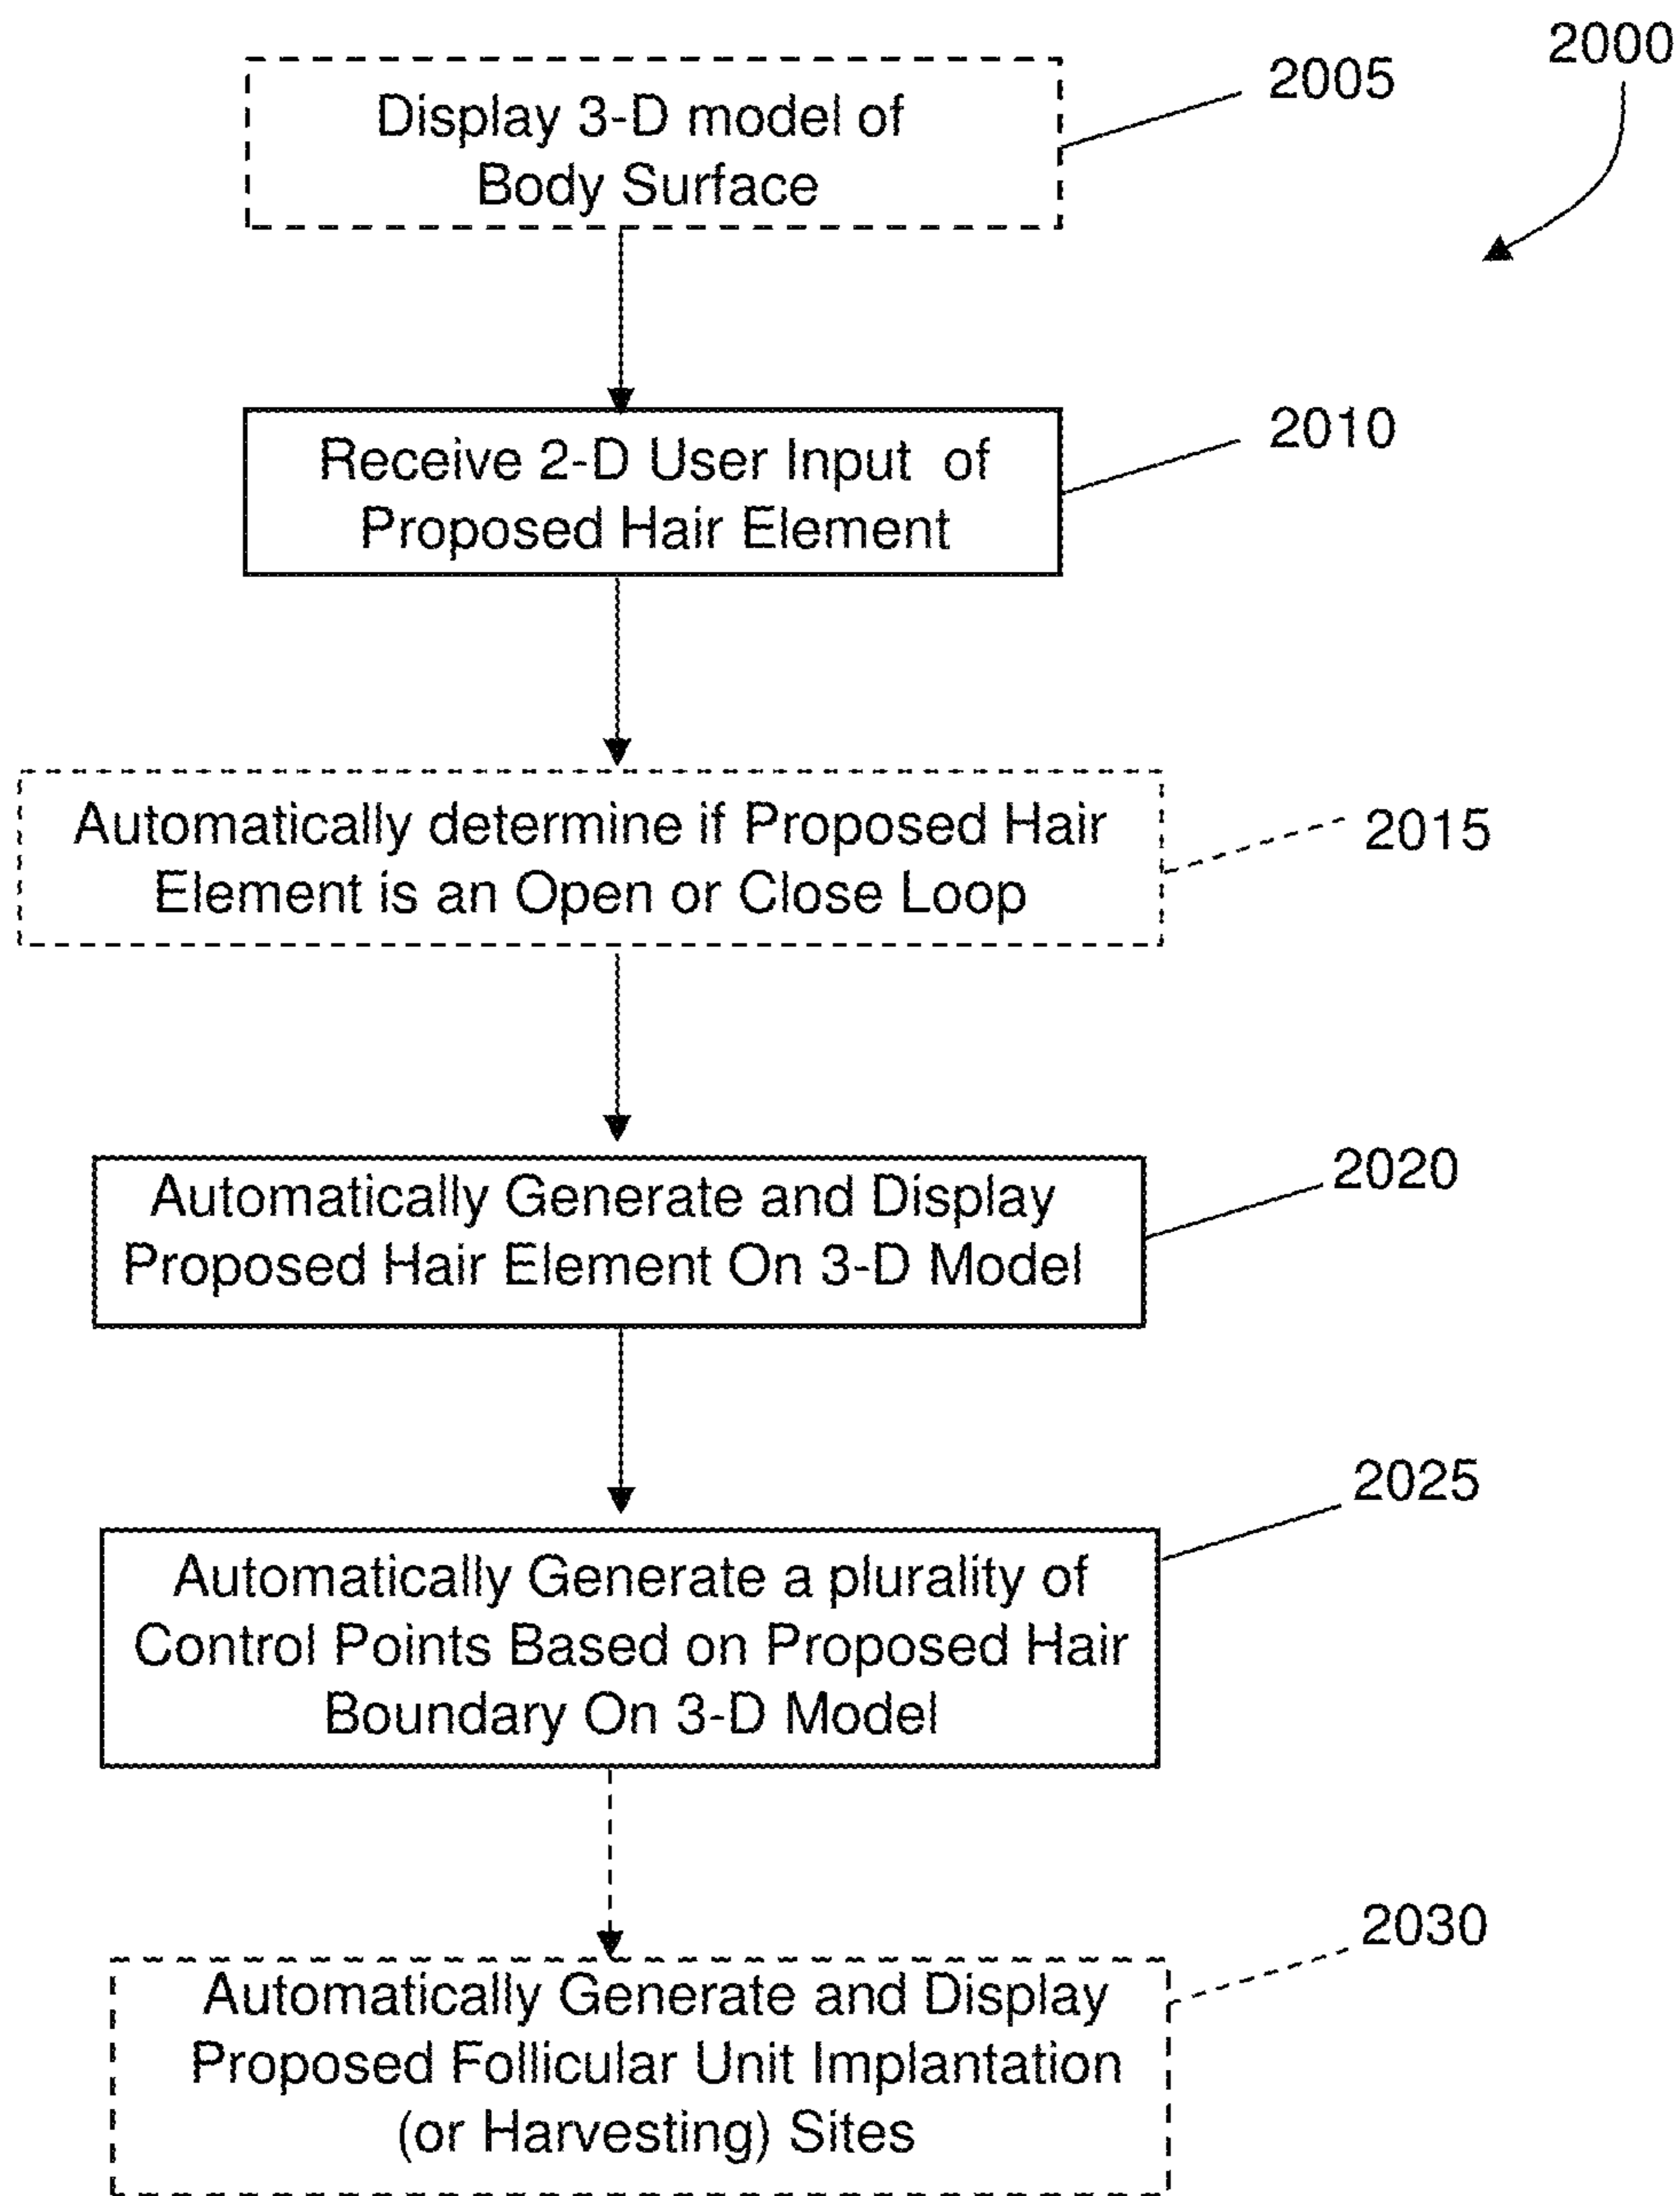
2000

Display 3-D model of Body Surface

2005

Receive 2-D User Input of Proposed Hair Element

2010

Automatically determine if Proposed Hair Element is an Open or Close Loop

2015

Automatically Generate and Display Proposed Hair Element On 3-D Model

2020

Automatically Generate a plurality of Control Points Based on Proposed Hair Boundary On 3-D Model

2025

Automatically Generate and Display Proposed Follicular Unit Implantation (or Harvesting) Sites

2030